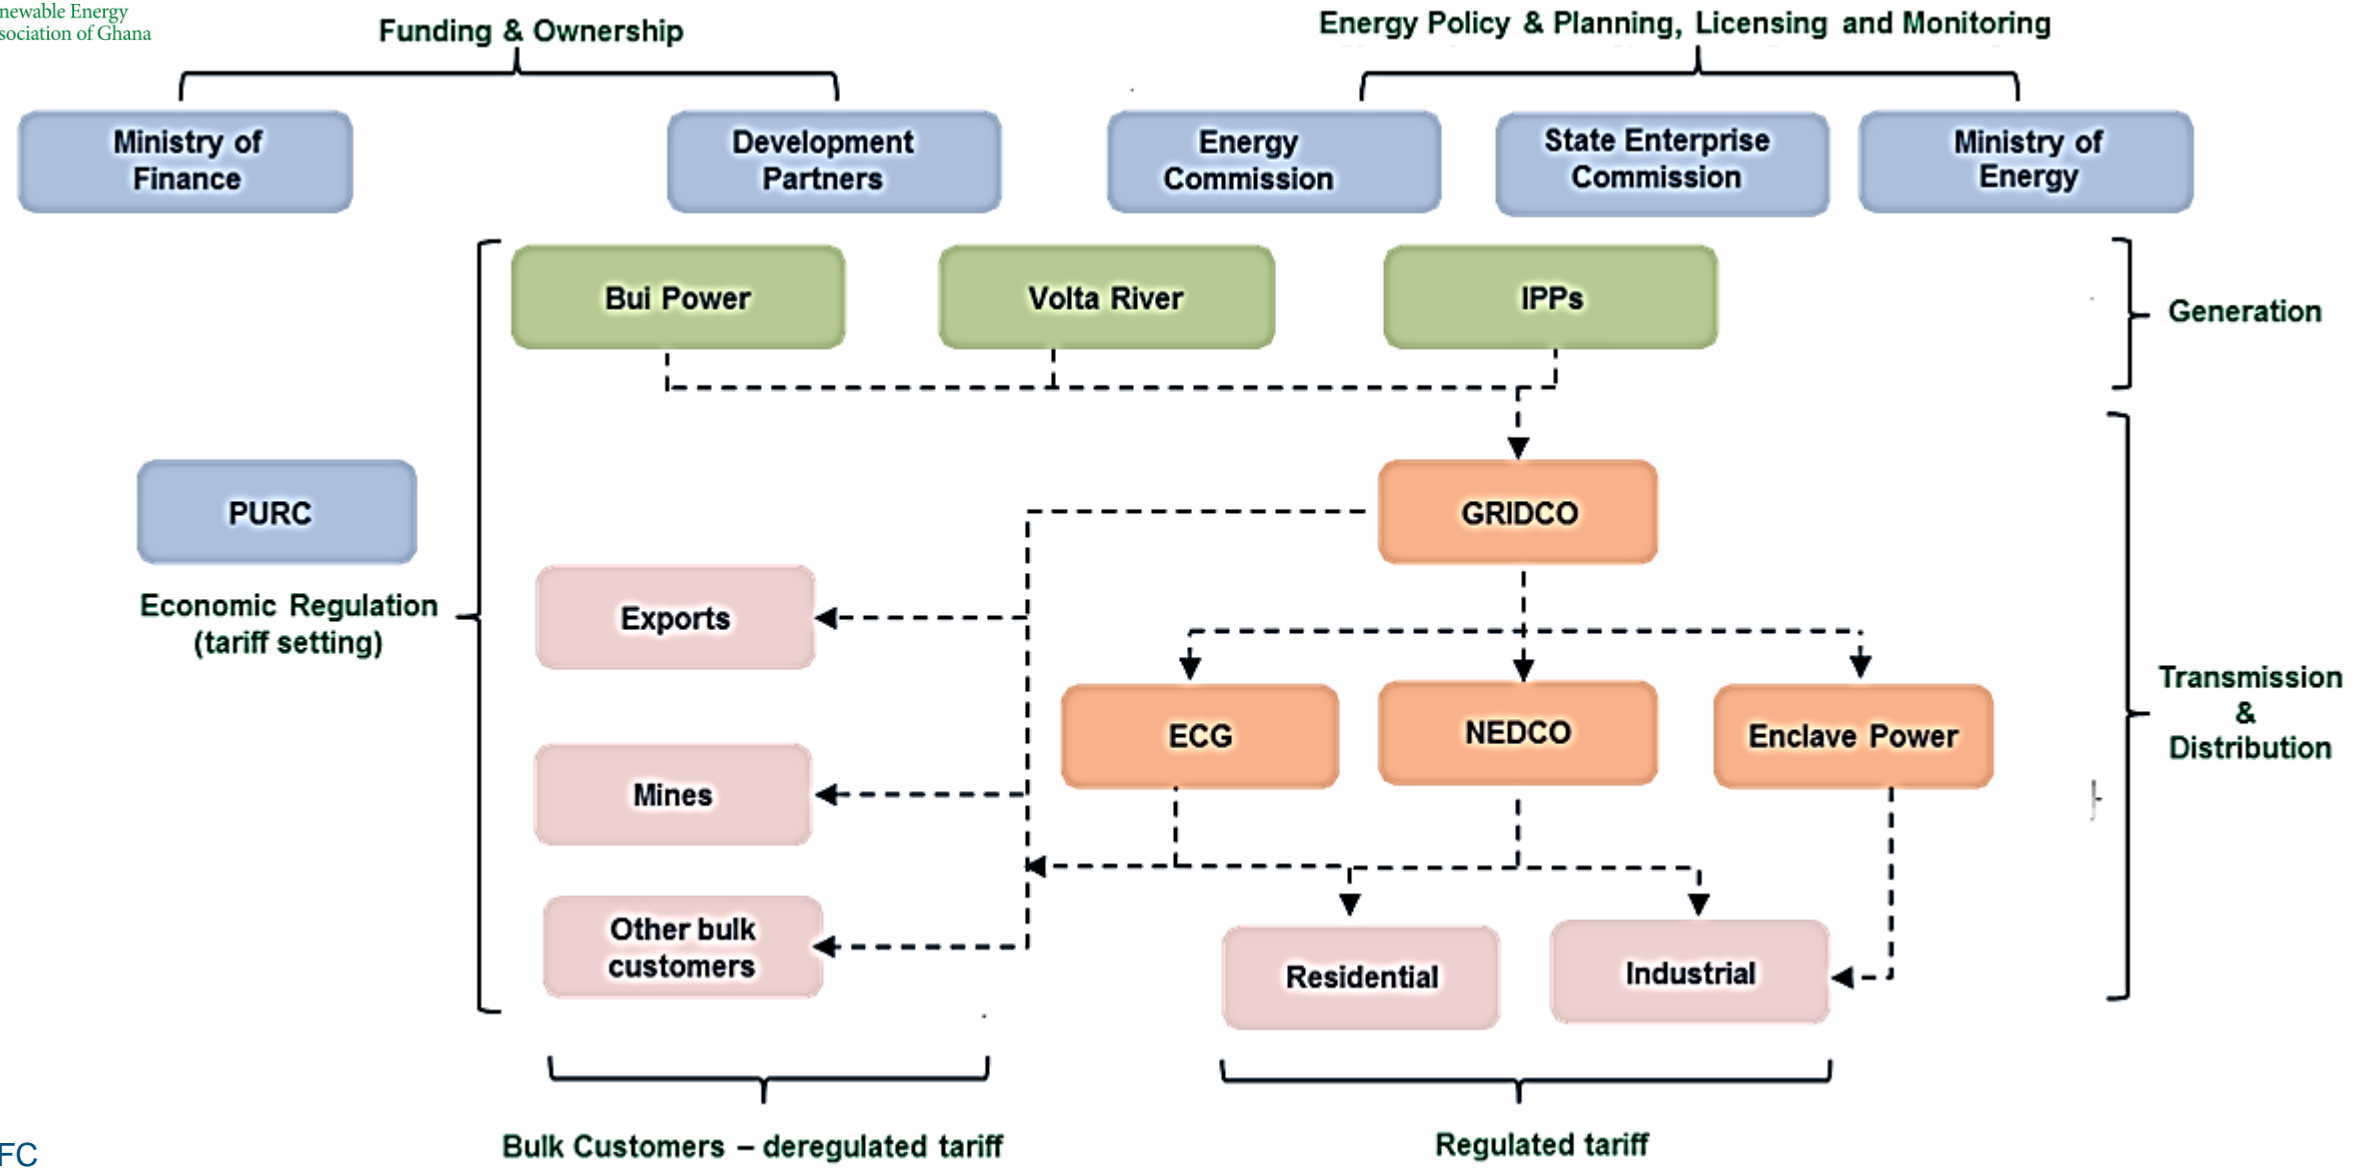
newable Energy
sociation of Ghana

Funding & Ownership

Energy Policy & Planning, Licensing and Monitoring

Ministry of Finance

Development Partners

Energy Commission

State Enterprise Commission

Ministry of Energy

Bui Power

Volta River

IPPs

Generation

PURC

Economic Regulation (tariff setting)

GRIDCO

Exports

ECG

NEDCO

Enclave Power

Transmission & Distribution

Mines

Other bulk customers

Residential

Industrial

Bulk Customers – deregulated tariff

Regulated tariff

FC